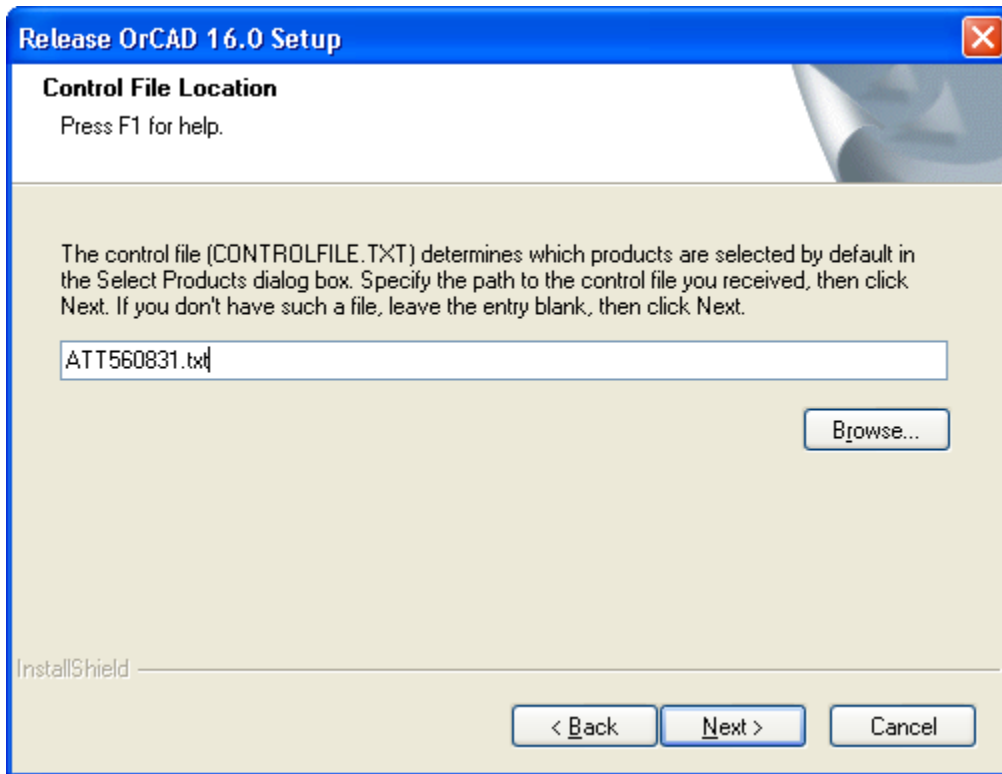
Release OrCAD 16.0 Setup

Control File Location

Press F1 for help.

The control file (CONTROLFILE.TXT) determines which products are selected by default in the Select Products dialog box. Specify the path to the control file you received, then click Next. If you don't have such a file, leave the entry blank, then click Next.

ATT560831.txt

Browse...

InstallShield

< Back

Next >

Cancel